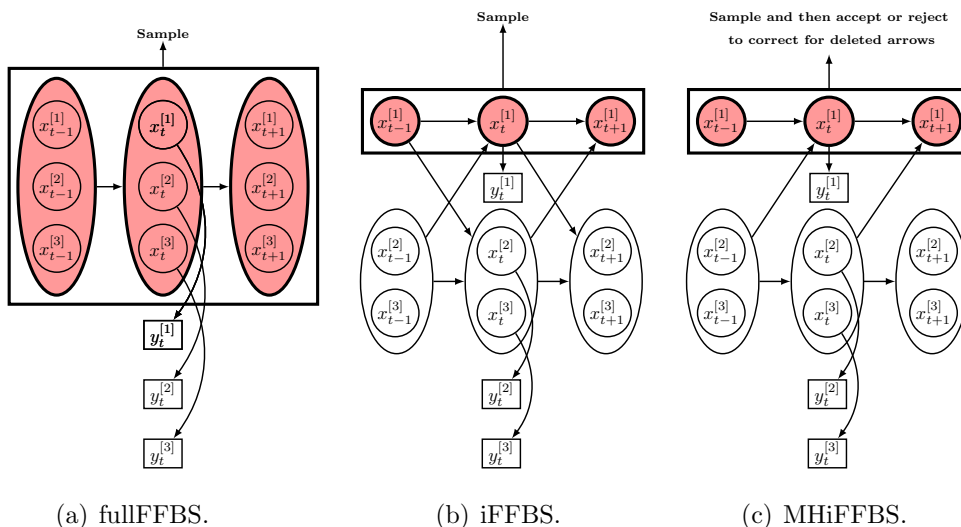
Sample

$x_{t-1}^{[1]}$ $x_t^{[1]}$ $x_{t+1}^{[1]}$

$x_{t-1}^{[2]}$ $x_t^{[2]}$ $x_{t+1}^{[2]}$

$x_{t-1}^{[3]}$ $x_t^{[3]}$ $x_{t+1}^{[3]}$

$y_t^{[1]}$

$y_t^{[2]}$

$y_t^{[3]}$

(a) fullFFBS.

Sample

$x_{t-1}^{[1]}$ $x_t^{[1]}$ $x_{t+1}^{[1]}$

$y_t^{[1]}$

$x_{t-1}^{[2]}$ $x_t^{[2]}$ $x_{t+1}^{[2]}$

$x_{t-1}^{[3]}$ $x_t^{[3]}$ $x_{t+1}^{[3]}$

$y_t^{[2]}$

$y_t^{[3]}$

(b) iFFBS.

Sample and then accept or reject to correct for deleted arrows

$x_{t-1}^{[1]}$ $x_t^{[1]}$ $x_{t+1}^{[1]}$

$y_t^{[1]}$

$x_{t-1}^{[2]}$ $x_t^{[2]}$ $x_{t+1}^{[2]}$

$x_{t-1}^{[3]}$ $x_t^{[3]}$ $x_{t+1}^{[3]}$

$y_t^{[2]}$

$y_t^{[3]}$

(c) MHiFFBS.